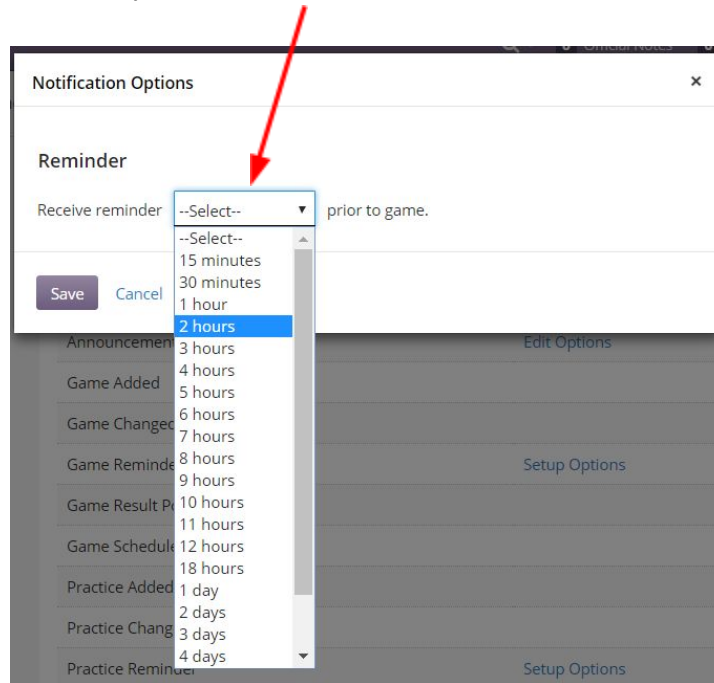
Official Notes

Notification Options ×

Reminder

Receive reminder --Select-- ▼ prior to game.

--Select--
15 minutes
30 minutes
1 hour
2 hours
3 hours
4 hours
5 hours
6 hours
7 hours
8 hours
9 hours
10 hours
11 hours
12 hours
18 hours
1 day
2 days
3 days
4 days

Save Cancel

Announcement Edit Options
Game Added
Game Changed
Game Reminde Setup Options
Game Result Po
Game Schedule
Practice Added
Practice Chang
Practice Reminder Setup Options